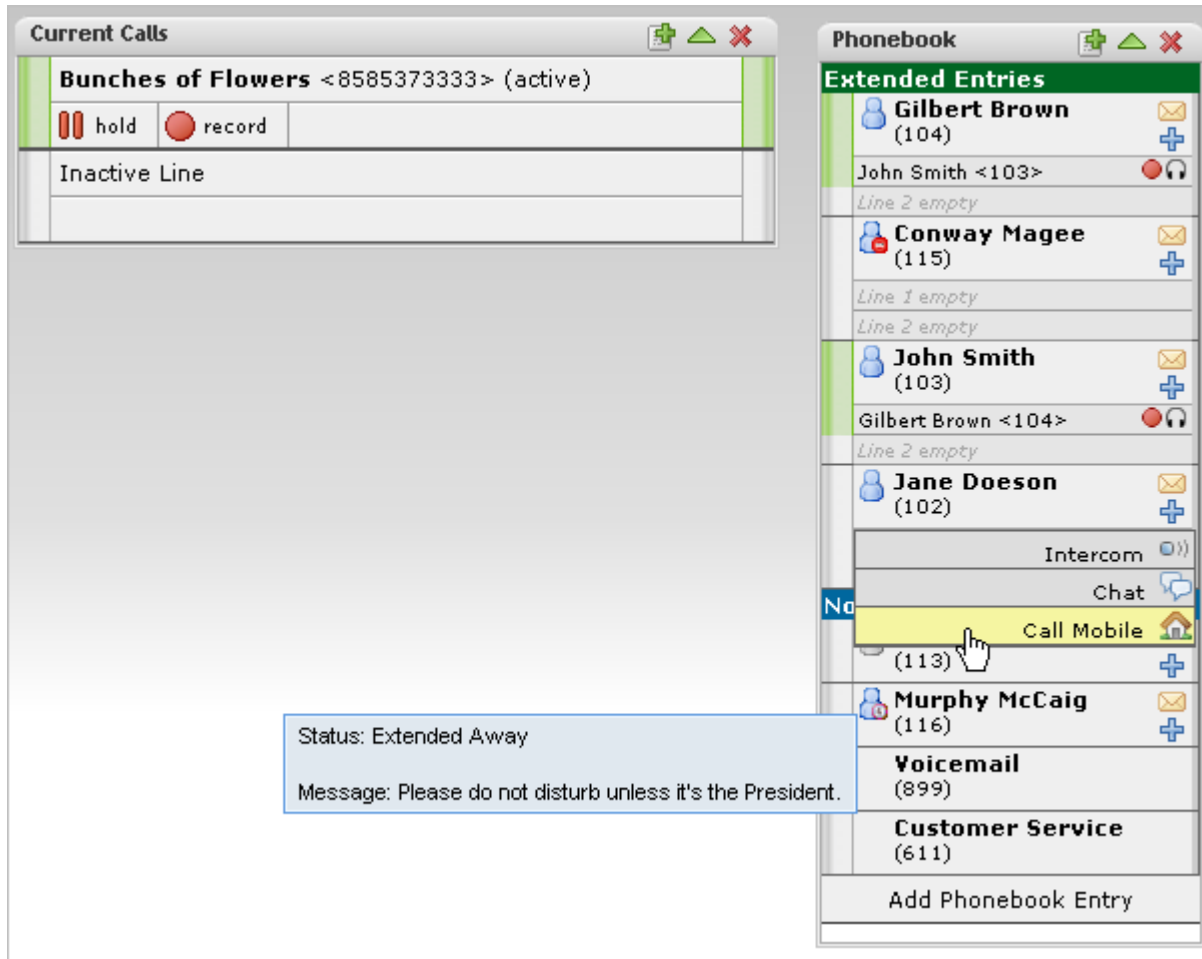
Current Calls

Bunches of Flowers <8585373333> (active)

hold record

Inactive Line

Phonebook

Extended Entries

Gilbert Brown
(104)

John Smith <103>

Line 2 empty

Conway Magee
(115)

Line 1 empty

Line 2 empty

John Smith
(103)

Gilbert Brown <104>

Line 2 empty

Jane Doeson
(102)

Intercom

Chat

No

Call Mobile

(113)

Murphy McCaig
(116)

Status: Extended Away

Message: Please do not disturb unless it's the President.

Voicemail
(899)

Customer Service
(611)

Add Phonebook Entry